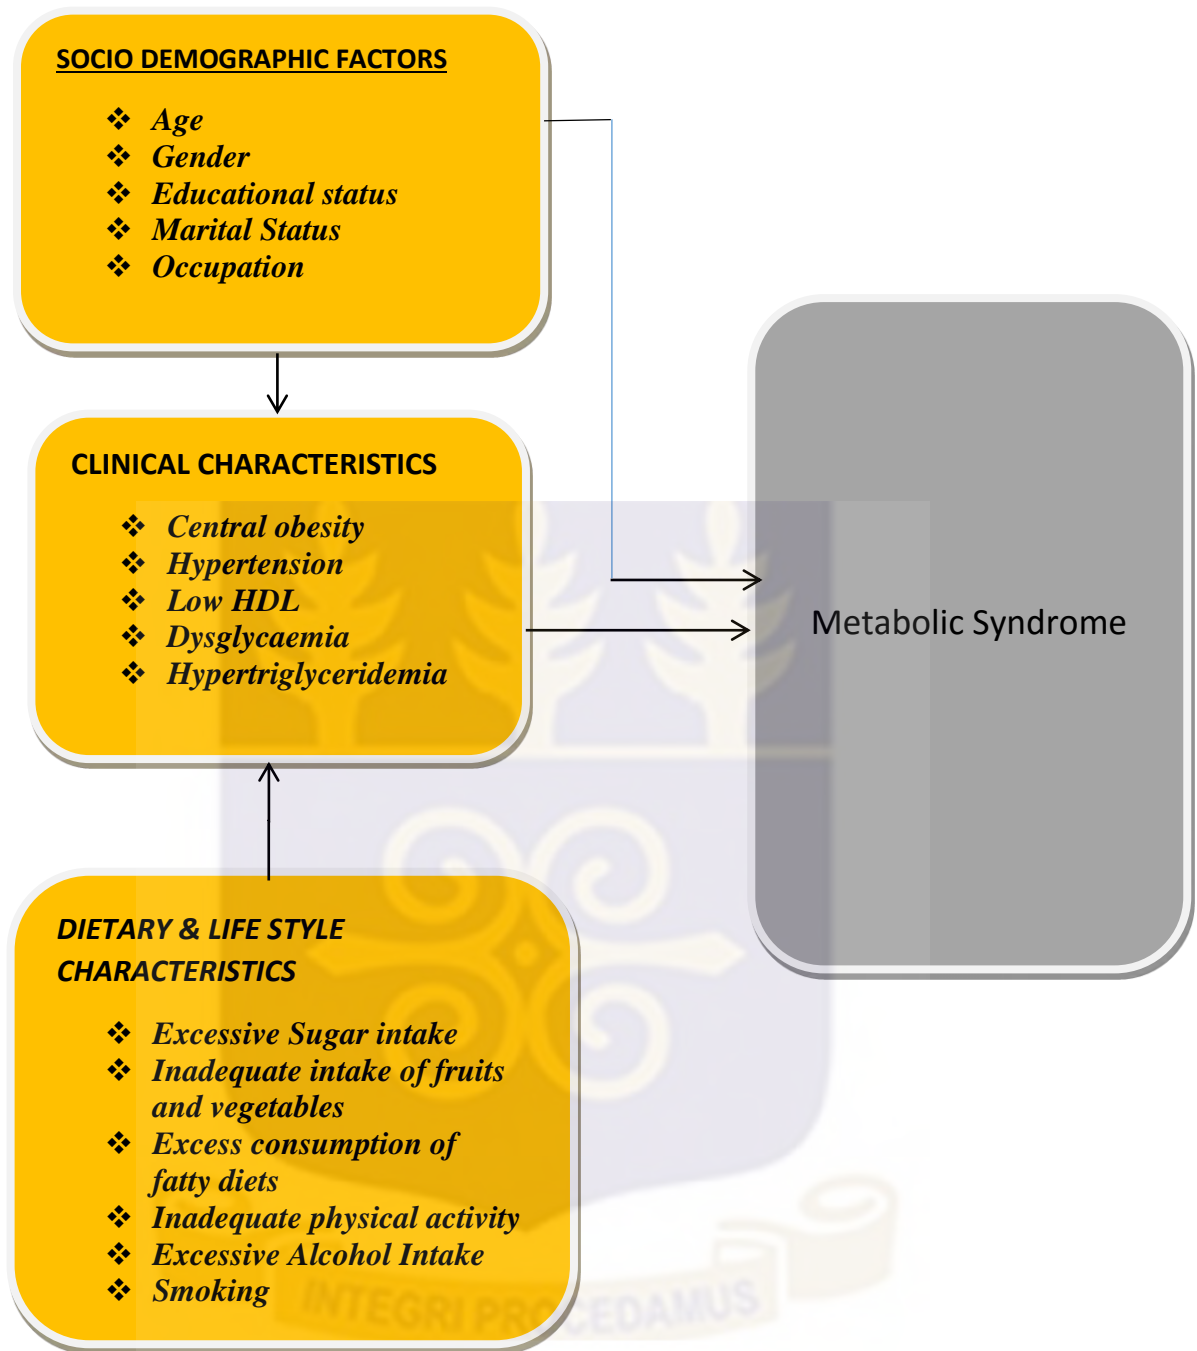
SOCIO DEMOGRAPHIC FACTORS

❖ Age
❖ Gender
❖ Educational status
❖ Marital Status
❖ Occupation

CLINICAL CHARACTERISTICS

❖ Central obesity
❖ Hypertension
❖ Low HDL
❖ Dysglycaemia
❖ Hypertriglyceridemia

Metabolic Syndrome

DIETARY & LIFE STYLE CHARACTERISTICS

❖ Excessive Sugar intake
❖ Inadequate intake of fruits and vegetables
❖ Excess consumption of fatty diets
❖ Inadequate physical activity
❖ Excessive Alcohol Intake
❖ Smoking

INTEGRI PROCEDAMUS